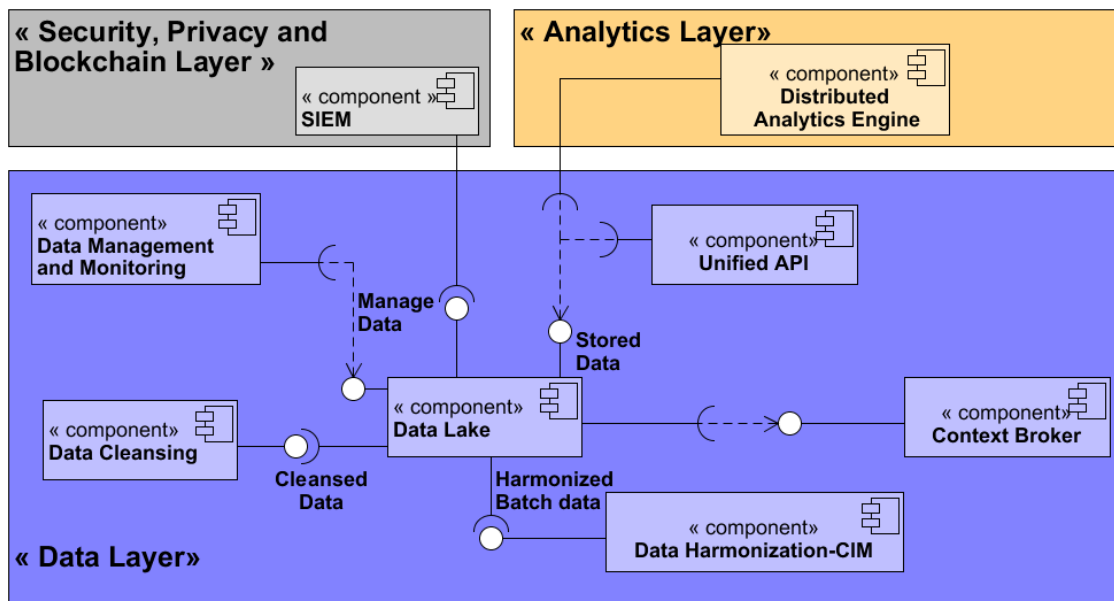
« Security, Privacy and Blockchain Layer »

« component »
SIEM

« Analytics Layer»

« component »
Distributed Analytics Engine

« component»
Data Management and Monitoring

« component»
Unified API

Manage Data

Stored Data

« component»
Data Cleansing

« component»
Data Lake

« component»
Context Broker

Cleansed Data

Harmonized Batch data

« component»
Data Harmonization-CIM

« Data Layer»